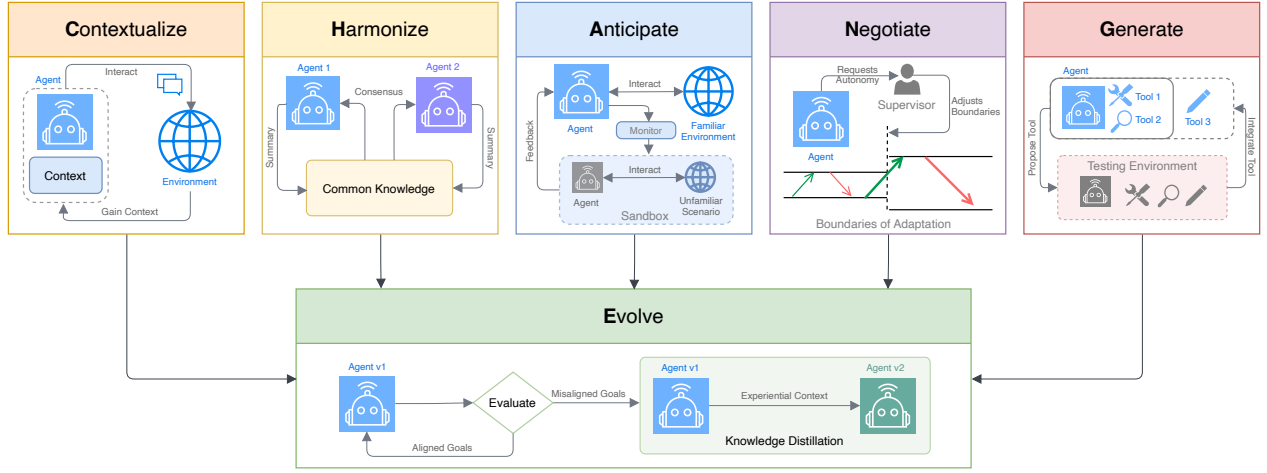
Contextualize

Agent
Interact
Context
Environment
Gain Context

Harmonize

Agent 1
Agent 2
Consensus
Summary
Summary
Common Knowledge

Anticipate

Interact
Agent
Familiar Environment
Monitor
Feedback
Interact
Agent
Unfamiliar Scenario
Sandbox

Negotiate

Requests Autonomy
Supervisor
Adjusts Boundaries
Agent
Boundaries of Adaptation

Generate

Agent
Tool 1
Tool 2
Tool 3
Propose Tool
Integrate Tool
Testing Environment

Evolve

Agent v1
Evaluate
Misaligned Goals
Agent v1
Experiential Context
Agent v2
Knowledge Distillation
Aligned Goals